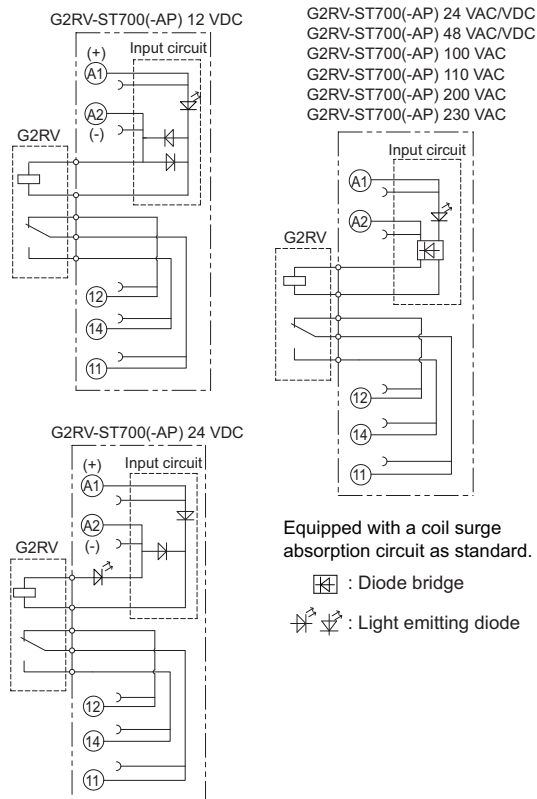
G2RV-ST700(-AP) 12 VDC

(+)
Input circuit
A1
A2
(-)
G2RV
12
14
11

G2RV-ST700(-AP) 24 VAC/VDC
G2RV-ST700(-AP) 48 VAC/VDC
G2RV-ST700(-AP) 100 VAC
G2RV-ST700(-AP) 110 VAC
G2RV-ST700(-AP) 200 VAC
G2RV-ST700(-AP) 230 VAC

Input circuit
A1
A2
G2RV
12
14
11

G2RV-ST700(-AP) 24 VDC

(+)
Input circuit
A1
A2
(-)
G2RV
12
14
11

Equipped with a coil surge absorption circuit as standard.

: Diode bridge

: Light emitting diode